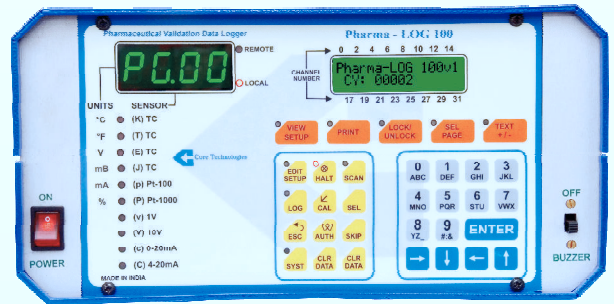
Pharmaceutical Validation Data Logger

Pharma - LOG 100

PG.00

REMOTE

LOCAL

CHANNEL NUMBER

0 2 4 6 8 10 12 14

Pharma-LOG 100v1
CV: 00002

17 19 21 23 25 27 29 31

UNITS SENSOR

°C (K) TC
°F (T) TC
V (E) TC
mB (J) TC
mA (p) Pt-100
% (P) Pt-1000
(v) 1V
(V) 10V
(c) 0-20mA
(C) 4-20mA

MADE IN INDIA

Core Technologies

VIEW SETUP

PRINT

LOCK/ UNLOCK

SEL PAGE

TEXT +/-

EDIT SETUP

HALT

SCAN

LOG

CAL

SEL

ESC

AUTH

SKIP

SYST

CLR DATA

CLR DATA

0 ABC
1 DEF
2 GHI
3 JKL
4 MNO
5 PQR
6 STU
7 VWX
8 YZ_
9 #:&

ENTER

ON

POWER

OFF

BUZZER